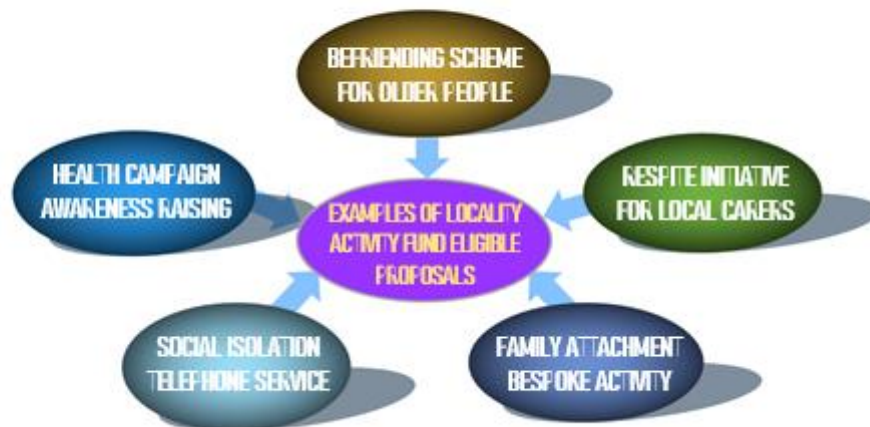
BEFRIENDING SCHEME FOR OLDER PEOPLE

HEALTH CAMPAIGN AWARENESS RAISING

RESPITE INITIATIVE FOR LOCAL CARERS

EXAMPLES OF LOCALITY ACTIVITY FUND ELIGIBLE PROPOSALS

SOCIAL ISOLATION TELEPHONE SERVICE

FAMILY ATTACHMENT BESPOKE ACTIVITY